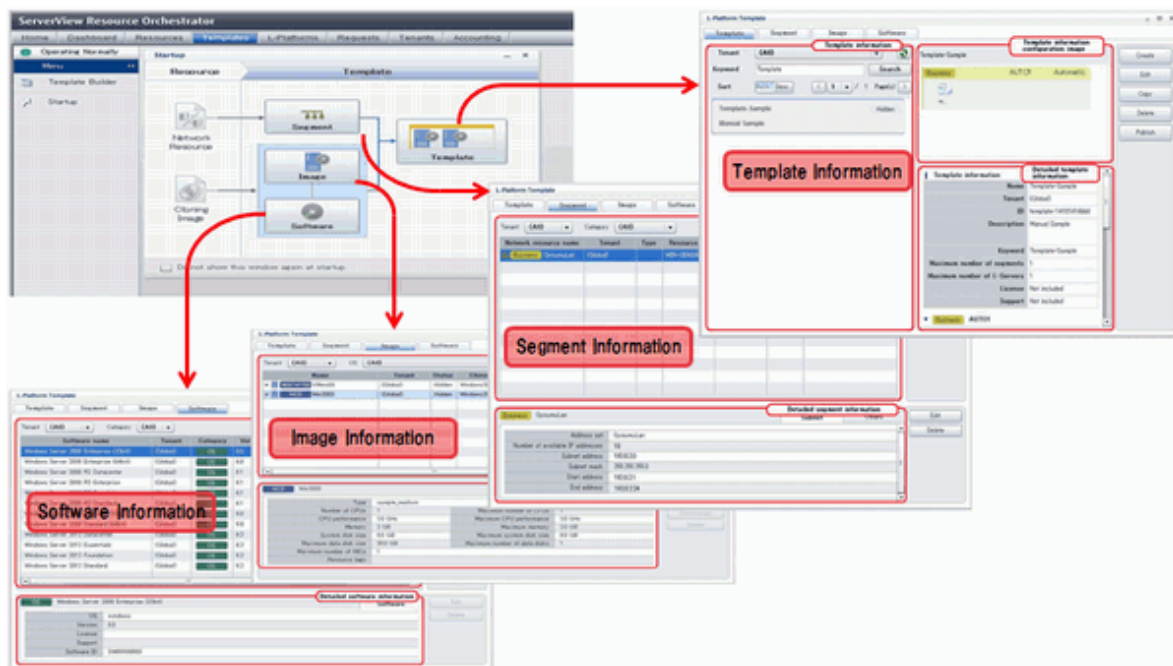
ServerView Resource Orchestrator

Home Dashboard Resources Templates L-Platforms Requests Tenants Accounting

Operating Normally

Menu

Template Builder

Startup

Startup

Resource

Template

Network Resource

Segment

Template

Cloning Image

Image

Software

Do not show this window again at startup

L-Platform Template

Template Segment Image Software

Tenant

Template information

Keyword Template Search

Sort

Template Sample Hidden

Manual Sample

Template Information

Template information configuration image

Template-Sample

Business AUTO1 Automatic

Create

Edit

Copy

Delete

Publish

Detailed template information

Template information

Name Template-Sample

Tenant (Global)

ID

Description Manual Sample

Keyword Template-Sample

Maximum number of segments 1

Maximum number of L-Servers 1

License Not included

Support Not included

Business AUTO1

L-Platform Template

Template Segment Image Software

Tenant Category

Network resource name Tenant Type Resource

Business (Global)

Segment Information

Detailed segment information

Address set

Number of available IP addresses

Subnet address

Subnet mask

Start address

End address

Edit

Delete

L-Platform Template

Template Segment Image Software

Name Tenant Status

(Global) Hidden

(Global) Hidden

Image Information

Type sample_medium

Number of CPUs

CPU performance

Memory

System disk size

Maximum data disk size

Maximum number of NICs

L-Platform Template

Template Segment Image Software

Tenant Category

Software name Tenant Category

Windows Server 2008 Enterprise (32bit) (Global) OS

Windows Server 2008 Enterprise (64bit) (Global) OS

Windows Server 2008 R2 Datacenter (Global) OS

Windows Server 2008 R2 Enterprise (Global) OS

Software Information

Windows Server 2008 Standard (64bit) (Global) OS

Windows Server 2012 Datacenter (Global) OS

Windows Server 2012 Essentials (Global) OS

Windows Server 2012 Foundation (Global) OS

Windows Server 2012 Standard (Global) OS

Detailed software information

OS Windows Server 2008 Enterprise (32bit)

Software

OS windows

Version 6.0

License

Support

Software ID

Edit

Delete